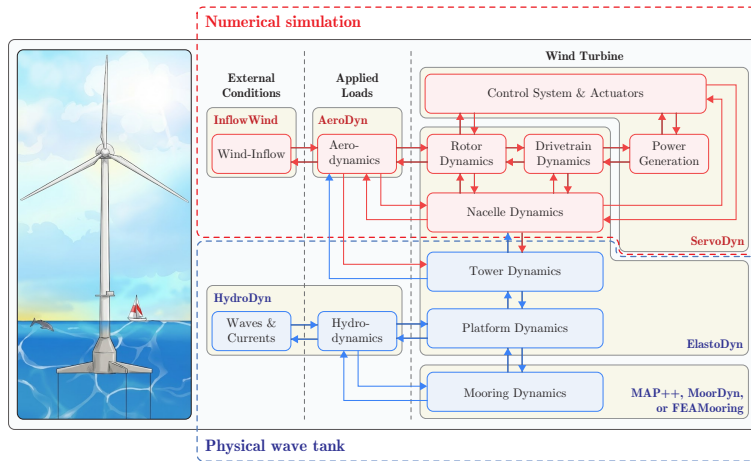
Numerical simulation

External Conditions

Applied Loads

Wind Turbine

InflowWind

Wind-Inflow

AeroDyn

Aero-dynamics

Control System & Actuators

Rotor Dynamics

Drivetrain Dynamics

Power Generation

Nacelle Dynamics

ServoDyn

Tower Dynamics

HydroDyn

Waves & Currents

Hydro-dynamics

Platform Dynamics

ElastoDyn

Mooring Dynamics

MAP++, MoorDyn, or FEAMooring

Physical wave tank